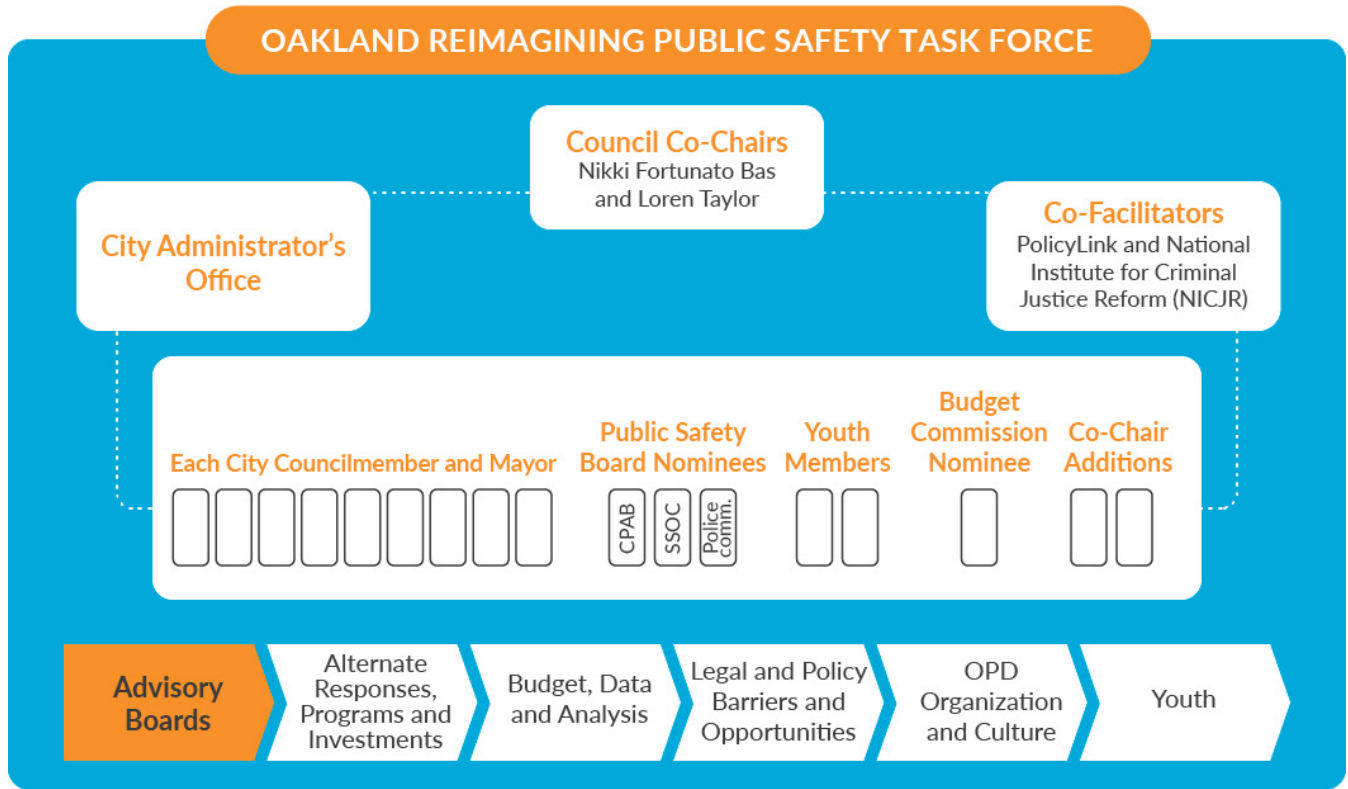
OAKLAND REIMAGINING PUBLIC SAFETY TASK FORCE

Council Co-Chairs
Nikki Fortunato Bas and Loren Taylor

City Administrator's Office

Co-Facilitators
PolicyLink and National Institute for Criminal Justice Reform (NICJR)

Each City Councilmember and Mayor

Public Safety Board Nominees

CPAB

SSOC

Police comm.

Youth Members

Budget Commission Nominee

Co-Chair Additions

Advisory Boards

Alternate Responses, Programs and Investments

Budget, Data and Analysis

Legal and Policy Barriers and Opportunities

OPD Organization and Culture

Youth